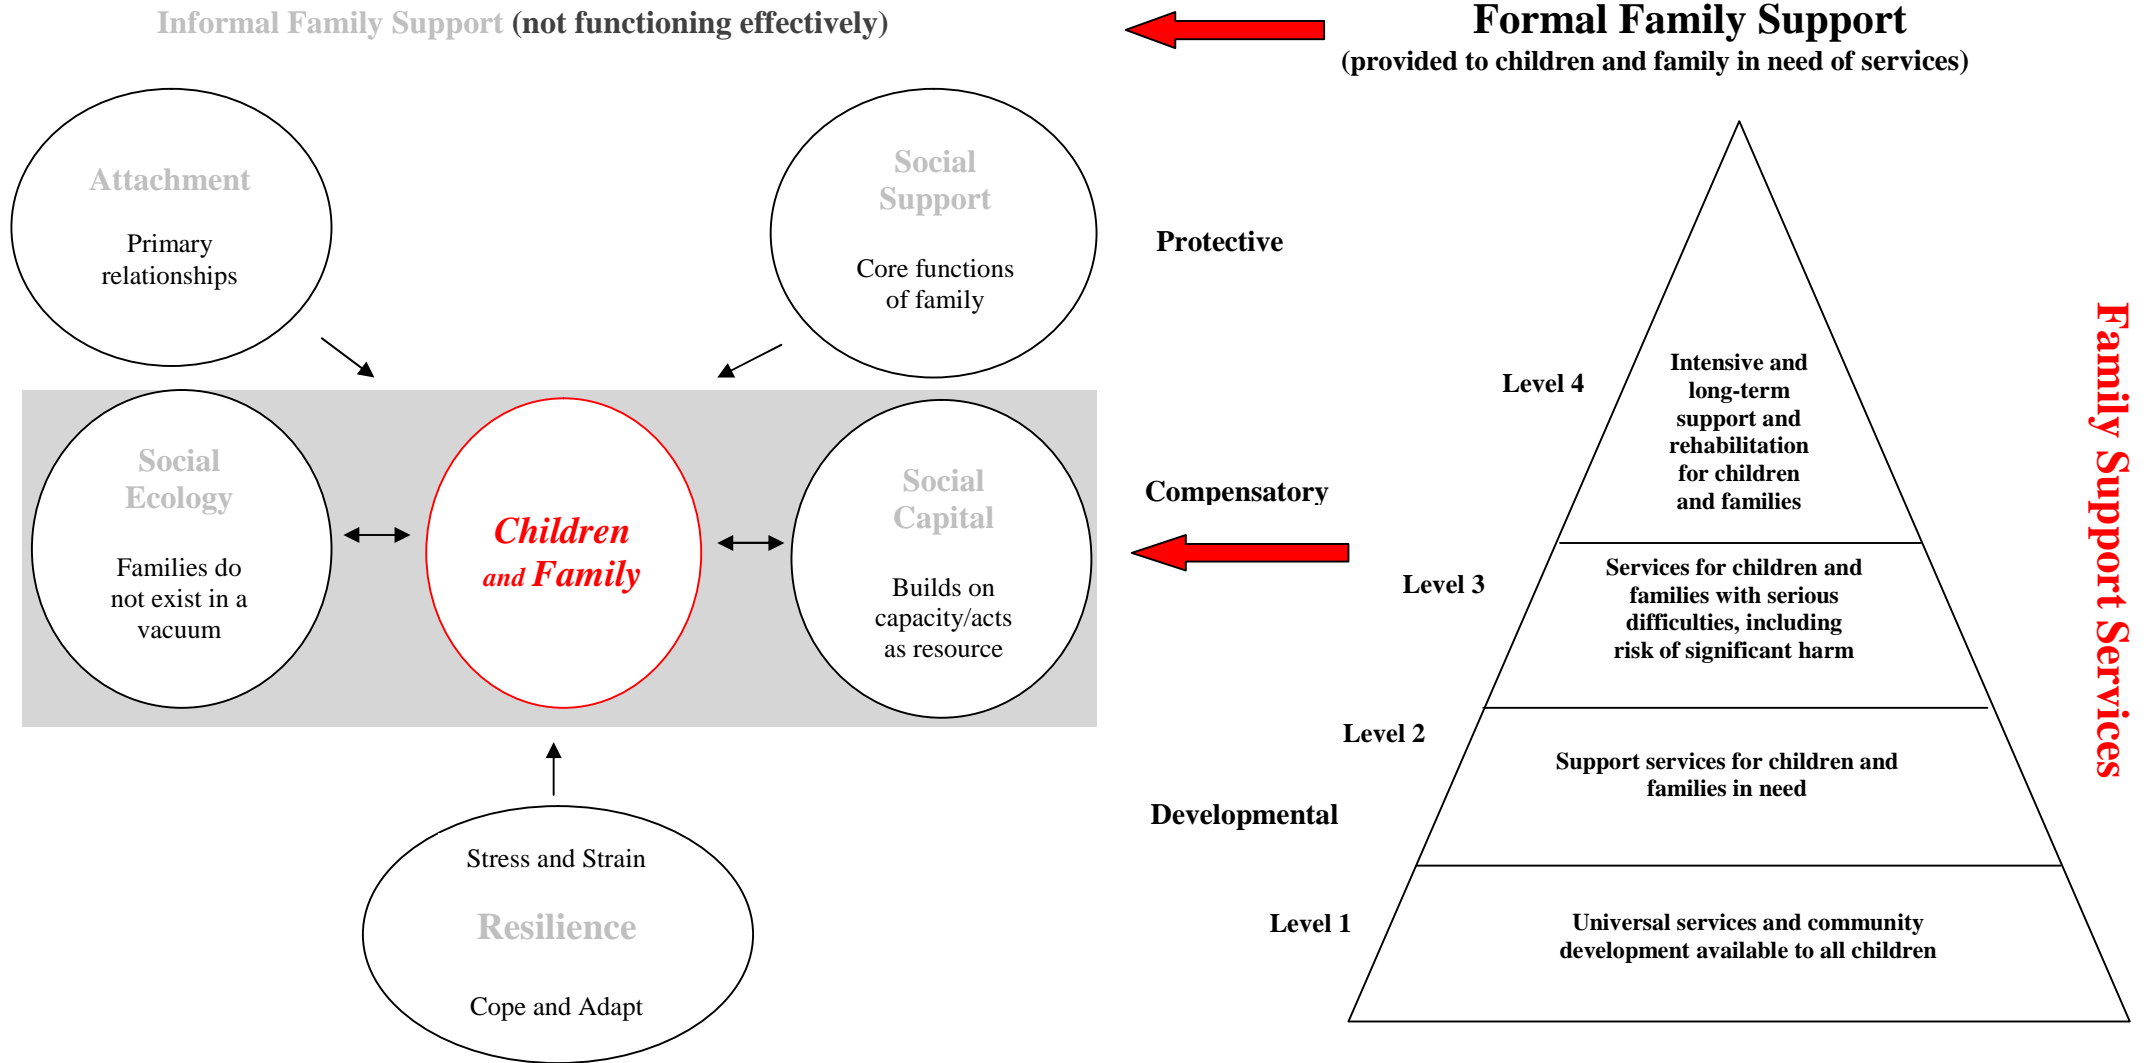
Informal Family Support (not functioning effectively)

Formal Family Support
(provided to children and family in need of services)

Attachment

Primary relationships

Social Support

Core functions of family

Social Ecology

Families do not exist in a vacuum

Children and Family

Social Capital

Builds on capacity/acts as resource

Stress and Strain

Resilience

Cope and Adapt

Protective

Compensatory

Developmental

Level 4

Intensive and long-term support and rehabilitation for children and families

Level 3

Services for children and families with serious difficulties, including risk of significant harm

Level 2

Support services for children and families in need

Level 1

Universal services and community development available to all children

Family Support Services